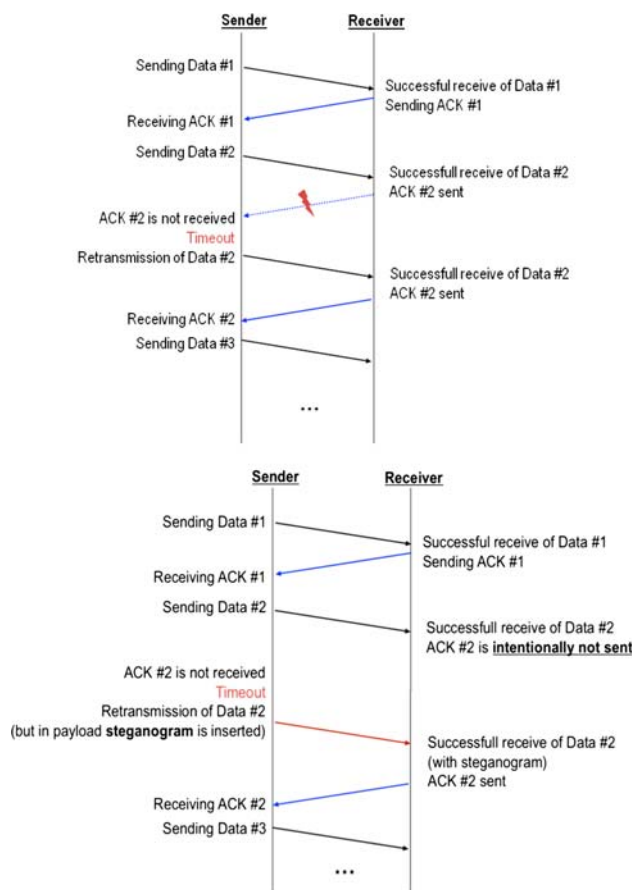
Sender

Receiver

Sending Data #1

Successful receive of Data #1
Sending ACK #1

Receiving ACK #1

Sending Data #2

Successfull receive of Data #2
ACK #2 sent

ACK #2 is not received
Timeout

Retransmission of Data #2

Successfull receive of Data #2
ACK #2 sent

Receiving ACK #2

Sending Data #3

...

Sender

Receiver

Sending Data #1

Successful receive of Data #1
Sending ACK #1

Receiving ACK #1

Sending Data #2

Successfull receive of Data #2
ACK #2 is **intentionally not sent**

ACK #2 is not received
Timeout
Retransmission of Data #2
(but in payload **steganogram** is inserted)

Successfull receive of Data #2
(with steganogram)
ACK #2 sent

Receiving ACK #2

Sending Data #3

...